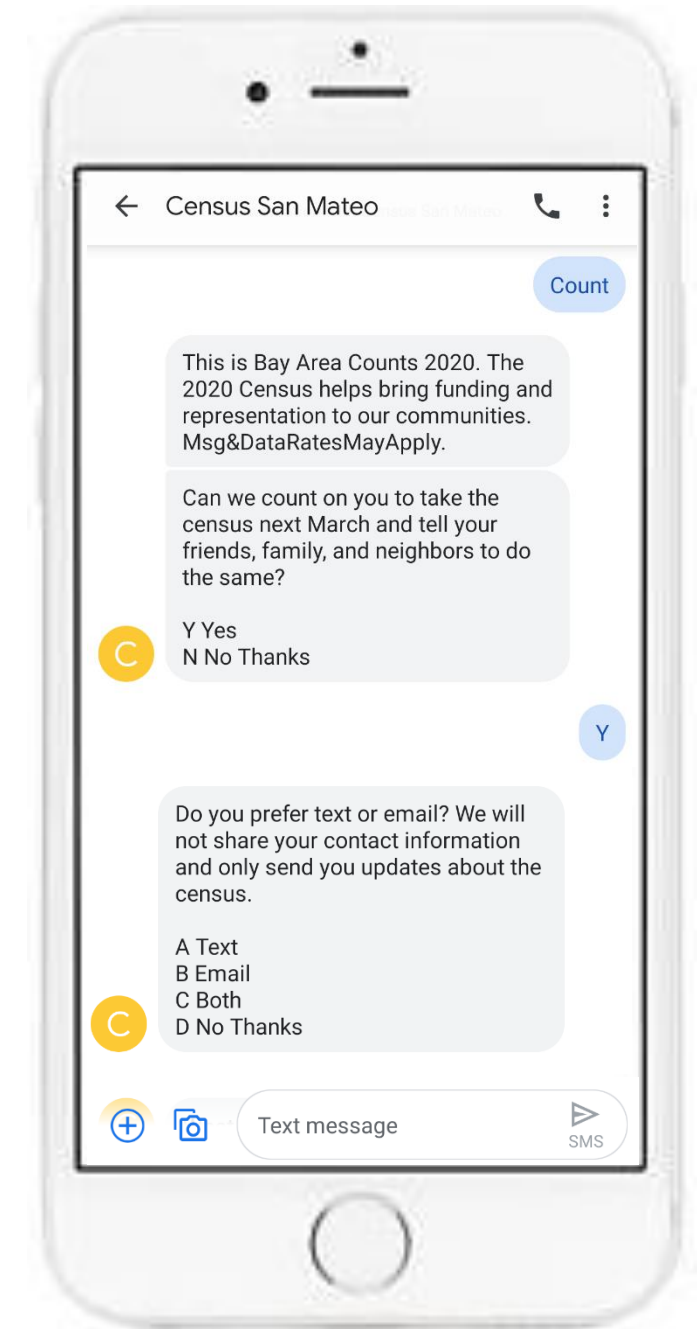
Census San Mateo

Count

This is Bay Area Counts 2020. The 2020 Census helps bring funding and representation to our communities. Msg&DataRatesMayApply.

Can we count on you to take the census next March and tell your friends, family, and neighbors to do the same?

Y Yes
N No Thanks

C

Y

Do you prefer text or email? We will not share your contact information and only send you updates about the census.

A Text
B Email
C Both
D No Thanks

C

Text message

SMS